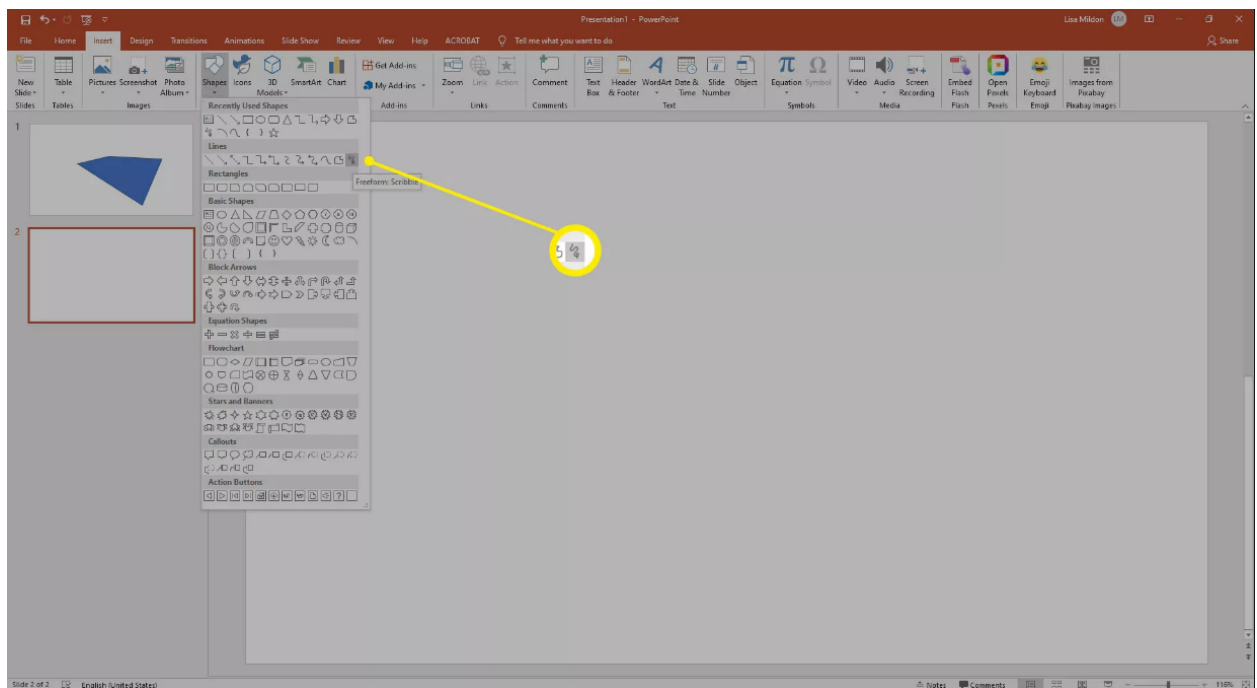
Presentation1 - PowerPoint

Lisa Mildon LM

File Home Insert Design Transitions Animations Slide Show Review View Help ACROBAT Tell me what you want to do

Share

New Slide Table Pictures Screenshot Photo Album Shapes Icons 3D Models SmartArt Chart Get Add-ins My Add-ins Zoom Link Action Comment Text Box Header & Footer WordArt Date & Time Slide Number Object Equation Symbol Video Audio Screen Recording Embed Flash Open Pexels Emoji Keyboard Images from Pixabay

Slides Tables Images Add-ins Links Comments Text Symbols Media Flash Pexels Emoji Pixabay Images

Recently Used Shapes

Lines

Freeform: Scribble

Rectangles

Basic Shapes

Block Arrows

Equation Shapes

Flowchart

Stars and Banners

Callouts

Action Buttons

1

2

Slide 2 of 2 English (United States)

Notes Comments 116%